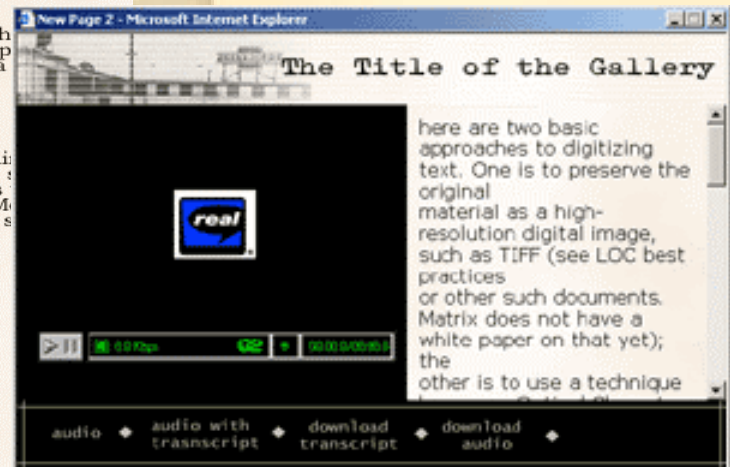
New Page 2 - Microsoft Internet Explorer

The Title of the Gallery

real

0.0 Kbps

here are two basic approaches to digitizing text. One is to preserve the original material as a high-resolution digital image, such as TIFF (see LOC best practices or other such documents. Matrix does not have a white paper on that yet); the other is to use a technique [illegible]

audio ◆ audio with trasnscript ◆ download transcript ◆ download audio ◆